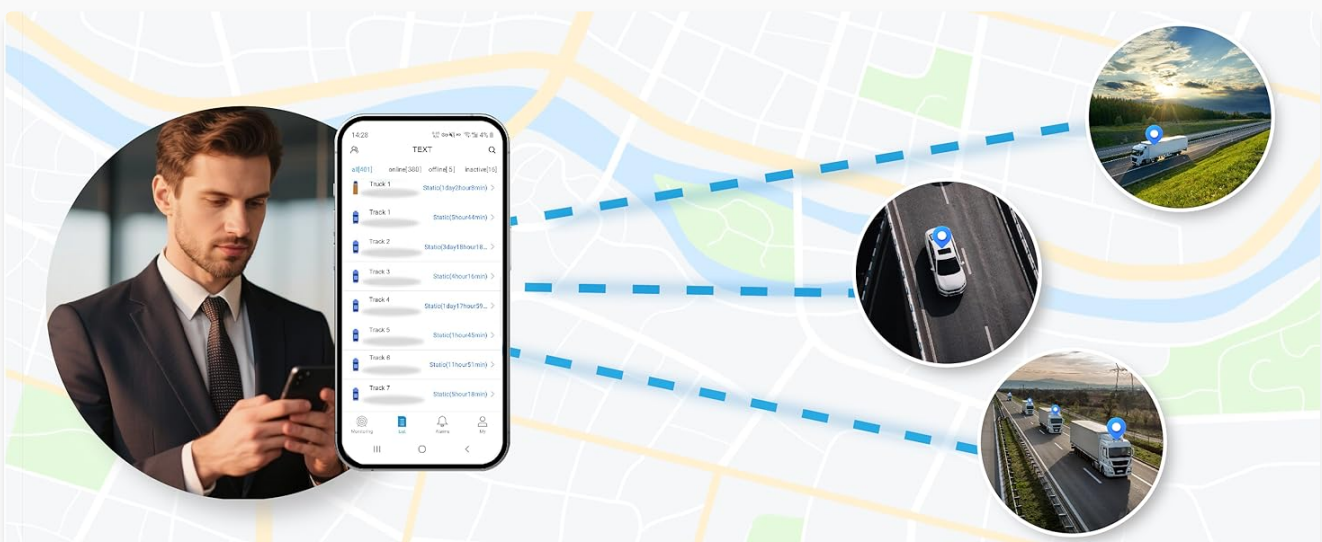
14:28

TEXT

all[401] online[380] offline[5] inactive[15]

Track 1 Static(1day3hour9min) >

Track 1 Static(5hour44min) >

Track 2 Static(3day18hour18... >

Track 3 Static(4hour16min) >

Track 4 Static(1day17hour59... >

Track 5 Static(1hour45min) >

Track 6 Static(11hour51min) >

Track 7 Static(5hour18min) >

Monitoring List Alarms Me